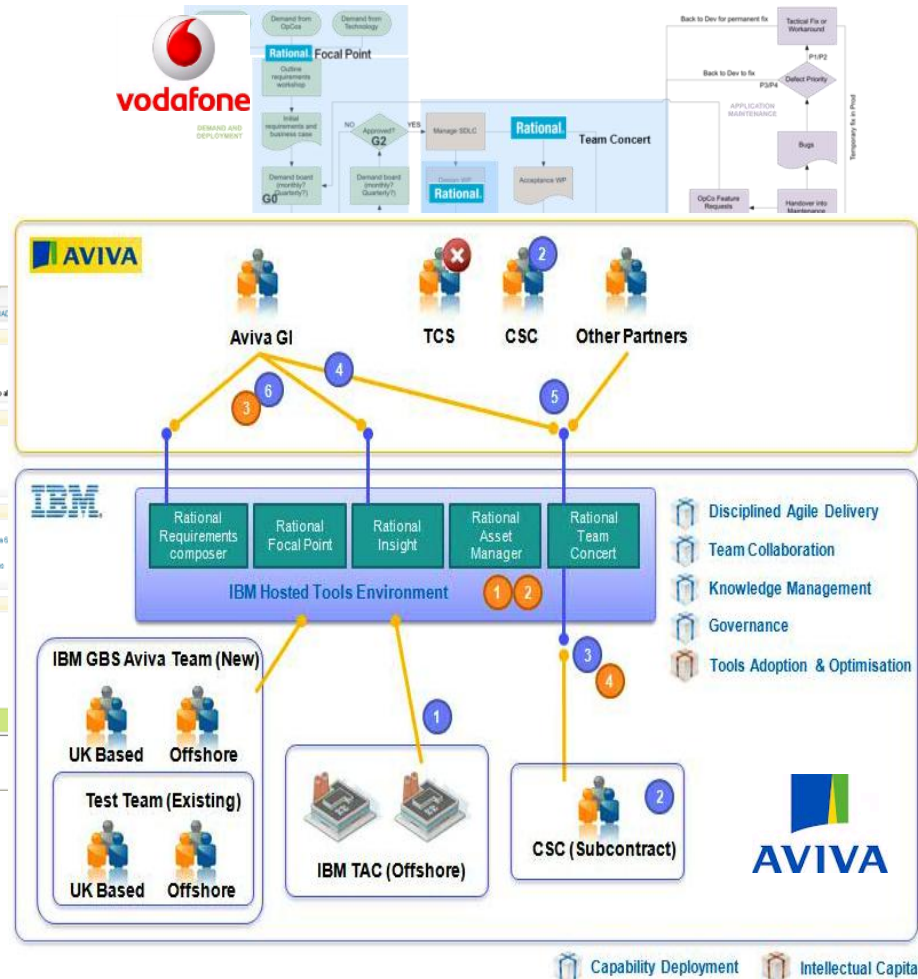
vodafone

DEMAND AND DEPLOYMENT

Demand from OpCos

Demand from Technology

Rational. Focal Point

Outline requirements workshop

Initial requirements and business case

Demand board (monthly? Quarterly?)

G0

NO

Approved?

G2

YES

Demand board (monthly? Quarterly?)

Manage SDLC

Rational. Team Concert

Design WP

Rational.

Acceptance WP

Back to Dev for permanent fix

Tactical Fix or Workaround

P1/P2

Back to Dev to fix

P3/P4

Defect Priority

APPLICATION MAINTENANCE

Bugs

OpCo Feature Requests

Handover into Maintenance

Temporary fix in Prod

AVIVA

Aviva GI

TCS

CSC

2

Other Partners

4

6

3

5

IBM

Rational Requirements composer

Rational Focal Point

Rational Insight

Rational Asset Manager

Rational Team Concert

IBM Hosted Tools Environment

1

2

Disciplined Agile Delivery

Team Collaboration

Knowledge Management

Governance

Tools Adoption & Optimisation

IBM GBS Aviva Team (New)

UK Based

Offshore

Test Team (Existing)

UK Based

Offshore

1

IBM TAC (Offshore)

3

4

2

CSC (Subcontract)

AVIVA

Capability Deployment

Intellectual Capita